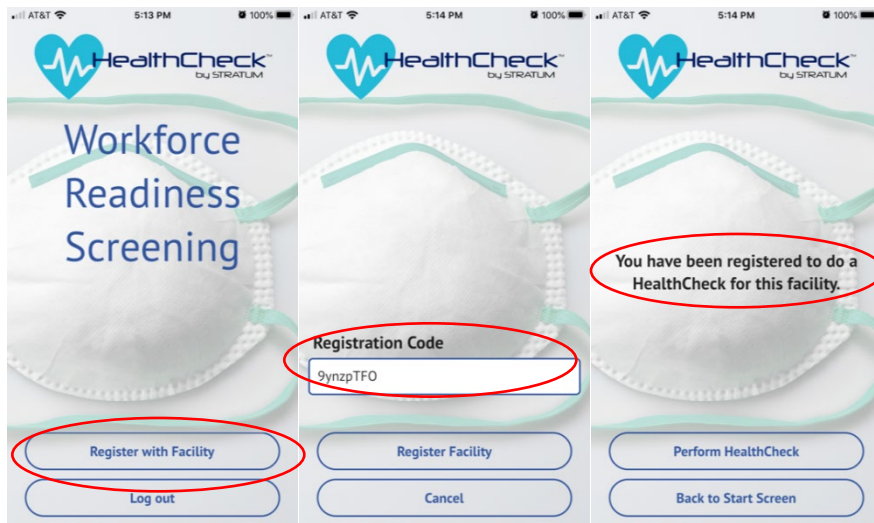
AT&T 5:13 PM 100%

HealthCheck™ by STRATUM

Workforce Readiness Screening

Register with Facility

Log out

AT&T 5:14 PM 100%

HealthCheck™ by STRATUM

Registration Code

9ynzpTFO

Register Facility

Cancel

AT&T 5:14 PM 100%

HealthCheck™ by STRATUM

You have been registered to do a HealthCheck for this facility.

Perform HealthCheck

Back to Start Screen